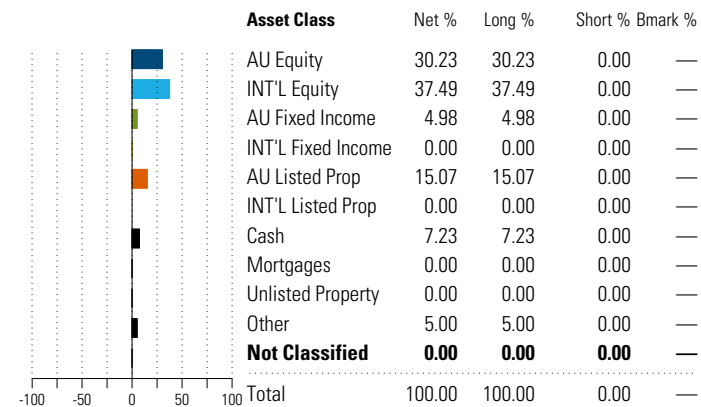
| Asset Class | Net % | Long % | Short % | Bmark % |
|---|---|---|---|---|
| AU Equity | 30.23 | 30.23 | 0.00 | — |
| INT'L Equity | 37.49 | 37.49 | 0.00 | — |
| AU Fixed Income | 4.98 | 4.98 | 0.00 | — |
| INT'L Fixed Income | 0.00 | 0.00 | 0.00 | — |
| AU Listed Prop | 15.07 | 15.07 | 0.00 | — |
| INT'L Listed Prop | 0.00 | 0.00 | 0.00 | — |
| Cash | 7.23 | 7.23 | 0.00 | — |
| Mortgages | 0.00 | 0.00 | 0.00 | — |
| Unlisted Property | 0.00 | 0.00 | 0.00 | — |
| Other | 5.00 | 5.00 | 0.00 | — |
| **Not Classified** | **0.00** | **0.00** | **0.00** | **—** |
| Total | 100.00 | 100.00 | 0.00 | — |

-100 -50 0 50 100